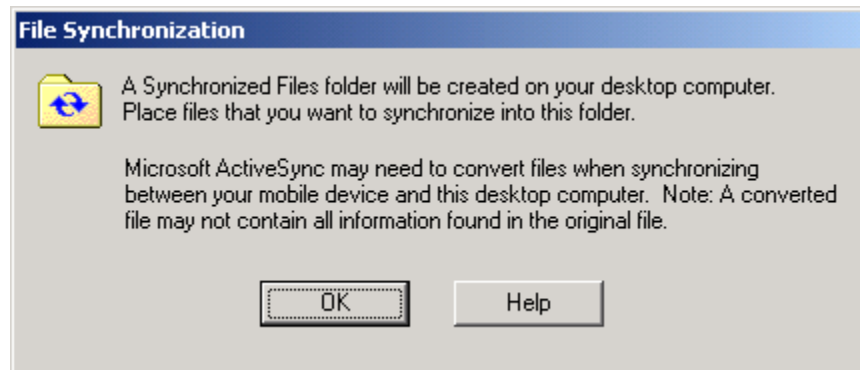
File Synchronization

A Synchronized Files folder will be created on your desktop computer. Place files that you want to synchronize into this folder.

Microsoft ActiveSync may need to convert files when synchronizing between your mobile device and this desktop computer. Note: A converted file may not contain all information found in the original file.

OK

Help